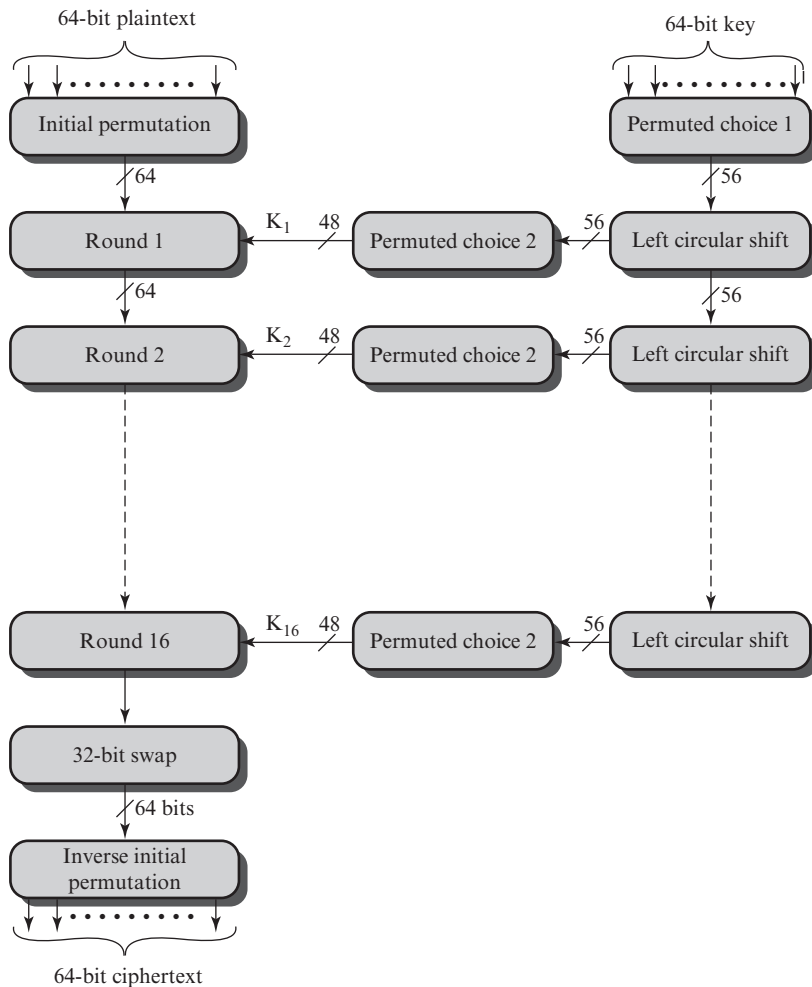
64-bit plaintext

64-bit key

Initial permutation

Permuted choice 1

64

56

Round 1

$K_1$

48

Permuted choice 2

56

Left circular shift

64

56

Round 2

$K_2$

48

Permuted choice 2

56

Left circular shift

Round 16

$K_{16}$

48

Permuted choice 2

56

Left circular shift

32-bit swap

64 bits

Inverse initial permutation

64-bit ciphertext